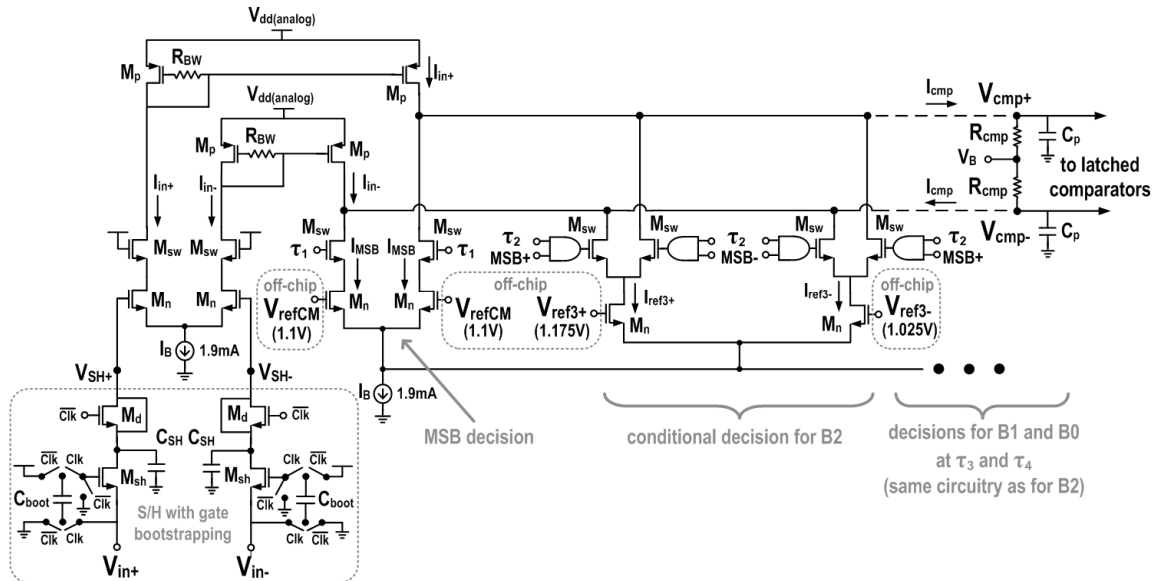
$V_{dd(analog)}$
$M_p$ $R_{BW}$ $I_{in+}$ $M_p$
$V_{dd(analog)}$
$M_p$ $R_{BW}$ $M_p$
$I_{in+}$ $I_{in-}$ $I_{in-}$
$I_{cmp}$ $V_{cmp+}$
$R_{cmp}$ $C_p$
$V_B$
to latched comparators
$I_{cmp}$ $R_{cmp}$
$V_{cmp-}$ $C_p$
$M_{sw}$ $M_{sw}$ $M_{sw}$ $M_{sw}$ $M_{sw}$ $M_{sw}$ $M_{sw}$ $M_{sw}$
$\tau_1$ $I_{MSB}$ $I_{MSB}$ $\tau_1$
$\tau_2$ MSB+ $\tau_2$ MSB- $\tau_2$ MSB- $\tau_2$ MSB+
$M_n$ $M_n$
off-chip $V_{refCM}$ (1.1V)
$M_n$ $M_n$
off-chip $V_{refCM}$ (1.1V) $V_{ref3+}$ (1.175V)
$I_{ref3+}$ $M_n$
$I_{ref3-}$ $M_n$
off-chip $V_{ref3-}$ (1.025V)
$I_B$ 1.9mA
$V_{SH+}$ $V_{SH-}$
$I_B$ 1.9mA
$\overline{Clk}$ $M_d$ $M_d$ $\overline{Clk}$
$C_{SH}$ $C_{SH}$
$\overline{Clk}$ Clk $M_{sh}$ $M_{sh}$ Clk $\overline{Clk}$
$C_{boot}$ $\overline{Clk}$ $\overline{Clk}$ $C_{boot}$
$\overline{Clk}$ Clk Clk $\overline{Clk}$
S/H with gate bootstrapping
$V_{in+}$ $V_{in-}$
MSB decision
conditional decision for B2
decisions for B1 and B0 at $\tau_3$ and $\tau_4$ (same circuitry as for B2)